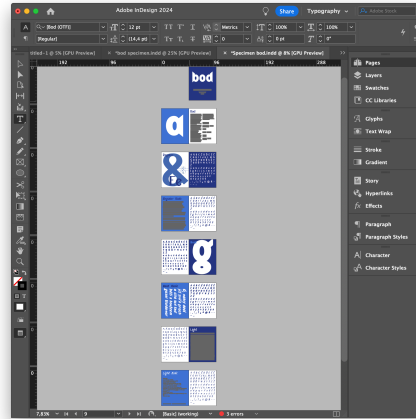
Adobe InDesign 2024

Share

Typography

Adobe Fresh

Bod (OTF)

Regular

12 pt

(14,4 pt)

Metrics

100%

100%

0 pt

0 pt

0°

titled-1 @ 5% [GPU Preview]

*bod specimen.indd @ 25% [GPU Preview]

*Specimen bod.indd @ 8% [GPU Preview]

192

96

0

96

192

288

bod

a

&

g

Light

Pages

Layers

Swatches

CC Libraries

Glyphs

Text Wrap

Stroke

Gradient

Story

Hyperlinks

Effects

Paragraph

Paragraph Styles

Character

Character Styles

7,85%

9

[Basic] (working)

3 errors